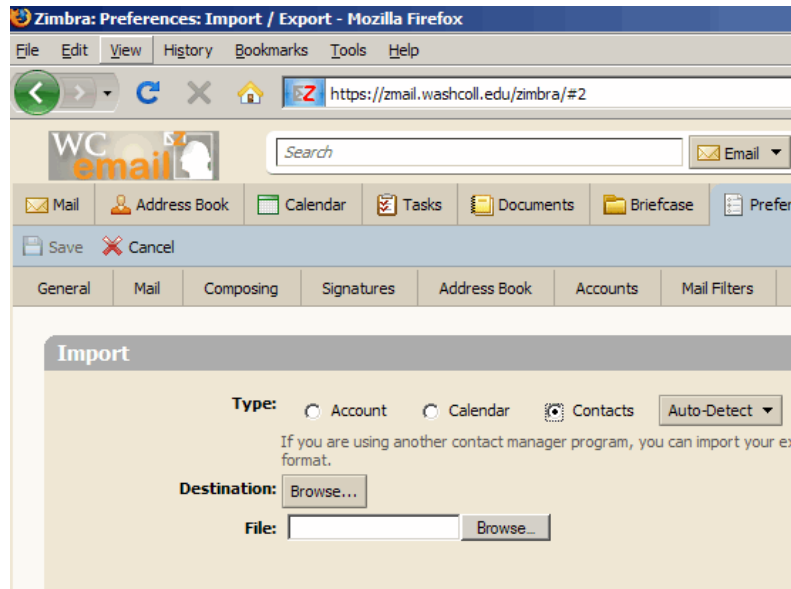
Zimbra: Preferences: Import / Export - Mozilla Firefox

File Edit View History Bookmarks Tools Help

https://zmail.washcoll.edu/zimbra/#2

WC email

Search

Email

Mail Address Book Calendar Tasks Documents Briefcase Prefer

Save Cancel

General Mail Composing Signatures Address Book Accounts Mail Filters

Import

Type: Account Calendar Contacts Auto-Detect

If you are using another contact manager program, you can import your ex format.

Destination: Browse...

File: Browse...